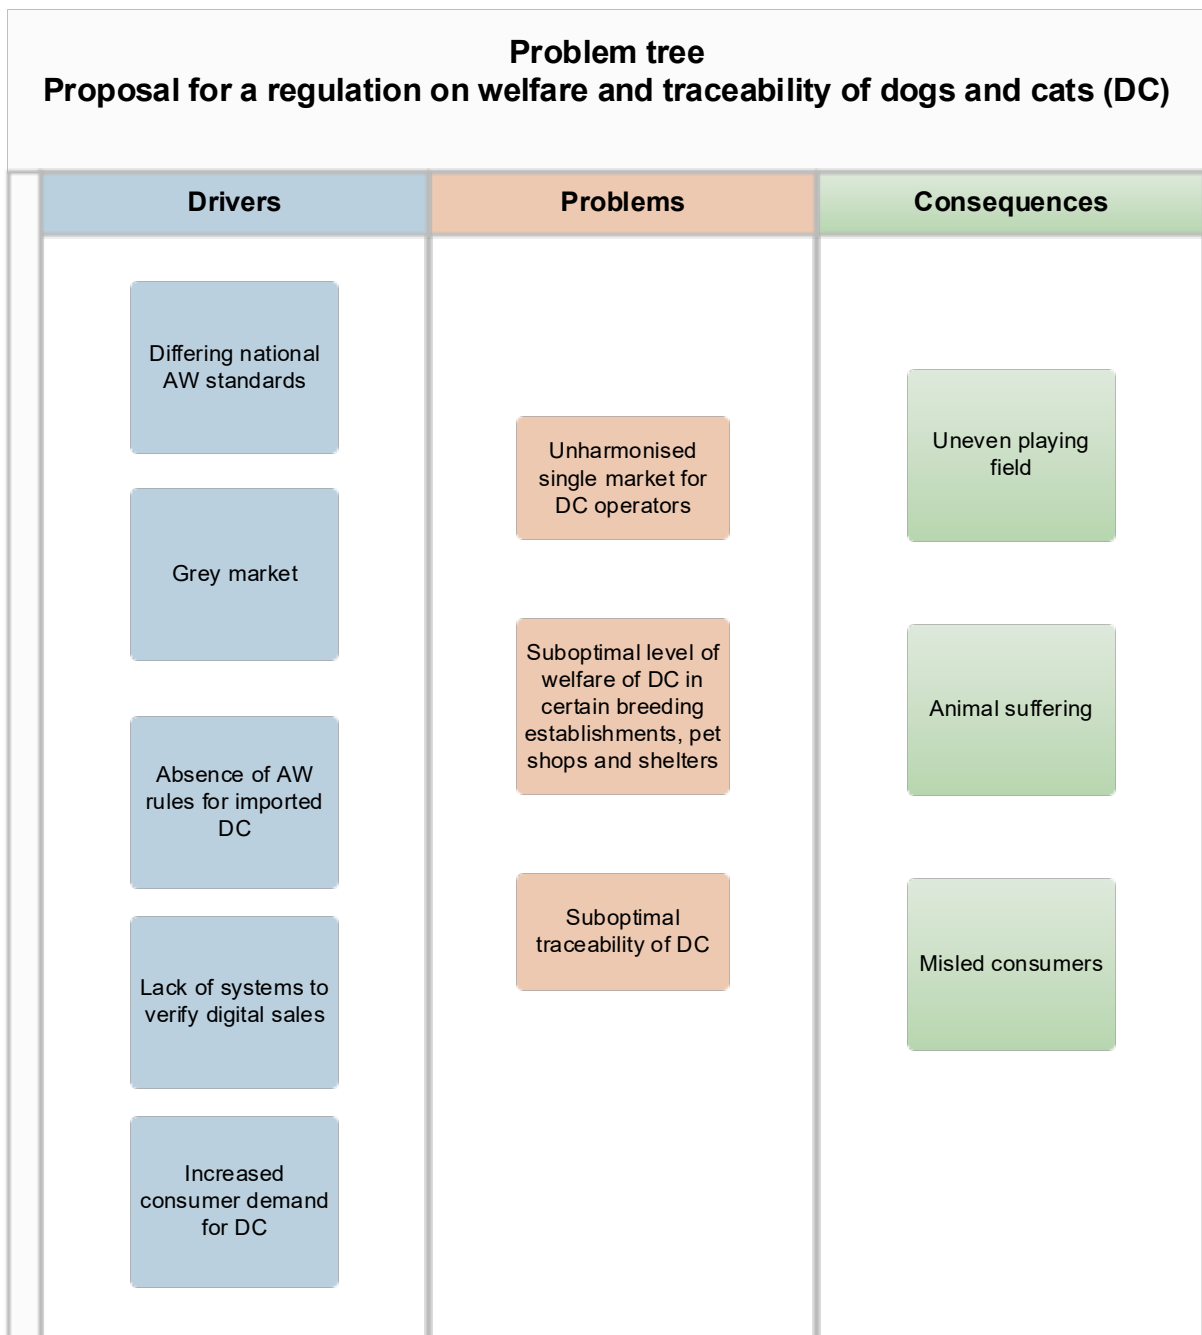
Problem tree
Proposal for a regulation on welfare and traceability of dogs and cats (DC)

Drivers

Differing national AW standards

Grey market

Absence of AW rules for imported DC

Lack of systems to verify digital sales

Increased consumer demand for DC

Problems

Unharmonised single market for DC operators

Suboptimal level of welfare of DC in certain breeding establishments, pet shops and shelters

Suboptimal traceability of DC

Consequences

Uneven playing field

Animal suffering

Misled consumers